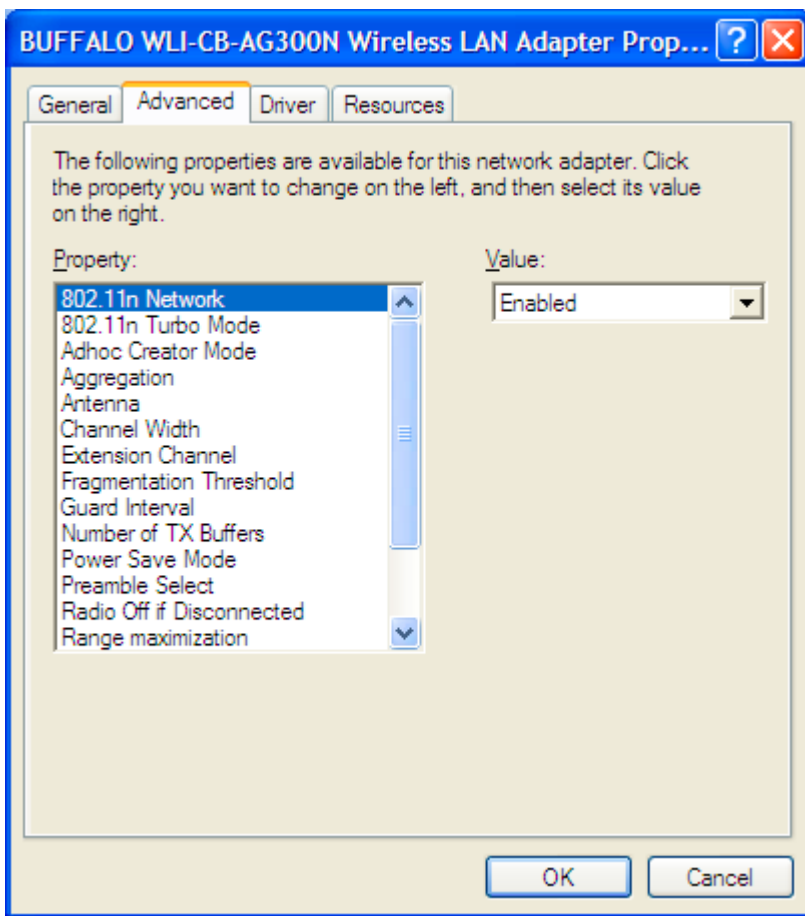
BUFFALO WLI-CB-AG300N Wireless LAN Adapter Prop...

General | Advanced | Driver | Resources

The following properties are available for this network adapter. Click the property you want to change on the left, and then select its value on the right.

Property:

802.11n Network
802.11n Turbo Mode
Adhoc Creator Mode
Aggregation
Antenna
Channel Width
Extension Channel
Fragmentation Threshold
Guard Interval
Number of TX Buffers
Power Save Mode
Preamble Select
Radio Off if Disconnected
Range maximization

Value:

Enabled

OK
Cancel